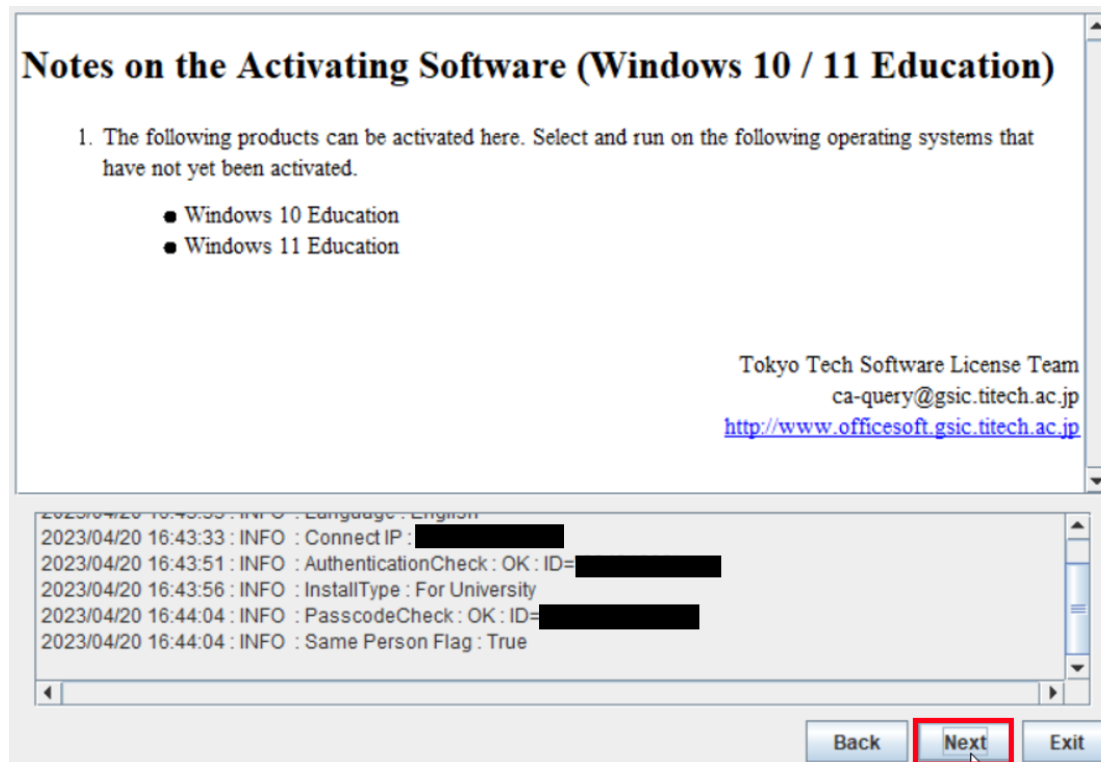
Notes on the Activating Software (Windows 10 / 11 Education)

1. The following products can be activated here. Select and run on the following operating systems that have not yet been activated.

- Windows 10 Education
- Windows 11 Education

Tokyo Tech Software License Team
ca-query@gsic.titech.ac.jp
http://www.officesoft.gsic.titech.ac.jp

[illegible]
2023/04/20 16:43:33 : INFO : Connect IP : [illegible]
2023/04/20 16:43:51 : INFO : AuthenticationCheck : OK : ID=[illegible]
2023/04/20 16:43:56 : INFO : InstallType : For University
2023/04/20 16:44:04 : INFO : PasscodeCheck : OK : ID=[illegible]
2023/04/20 16:44:04 : INFO : Same Person Flag : True

Back Next Exit